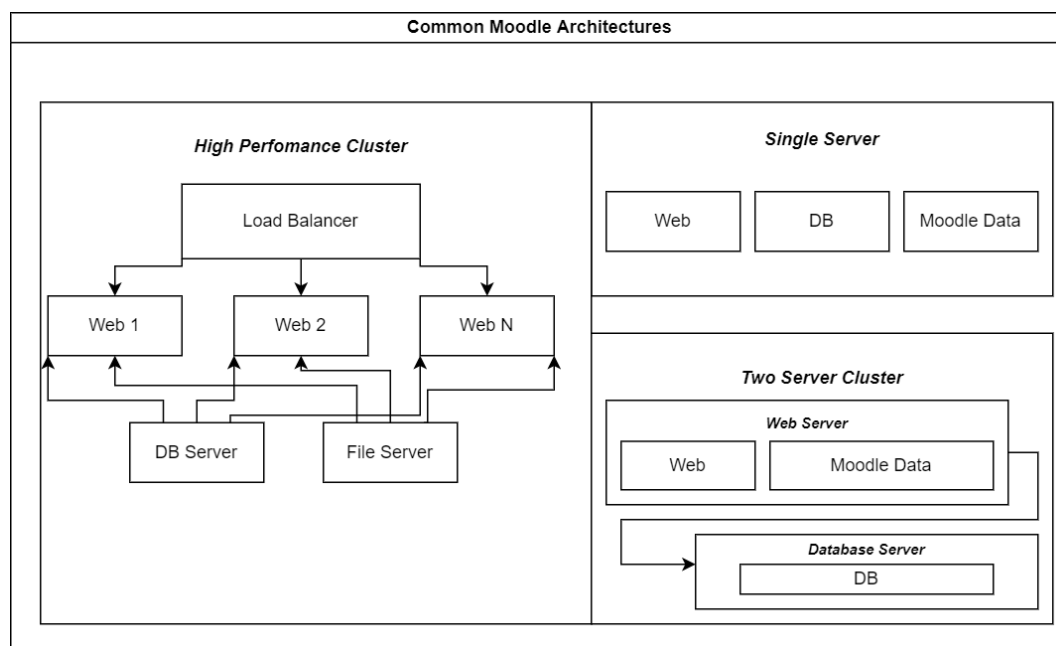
Common Moodle Architectures

High Perfomance Cluster

Load Balancer

Web 1

Web 2

Web N

DB Server

File Server

Single Server

Web

DB

Moodle Data

Two Server Cluster

Web Server

Web

Moodle Data

Database Server

DB